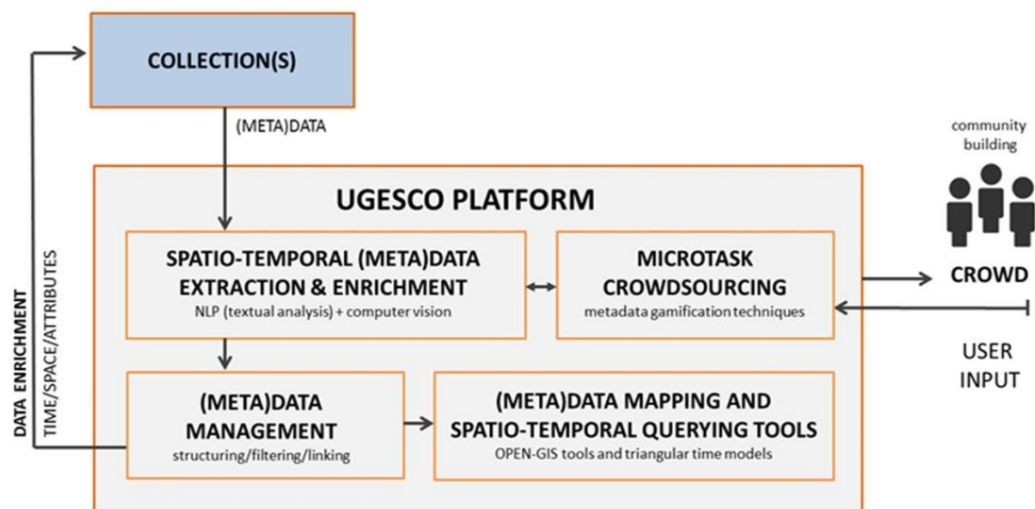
COLLECTION(S)

(META)DATA

DATA ENRICHMENT

TIME/SPACE/ATTRIBUTES

UGESCO PLATFORM

SPATIO-TEMPORAL (META)DATA EXTRACTION & ENRICHMENT
NLP (textual analysis) + computer vision

MICROTASK CROWDSOURCING
metadata gamification techniques

community building

CROWD

USER INPUT

(META)DATA MANAGEMENT
structuring/filtering/linking

(META)DATA MAPPING AND SPATIO-TEMPORAL QUERYING TOOLS
OPEN-GIS tools and triangular time models